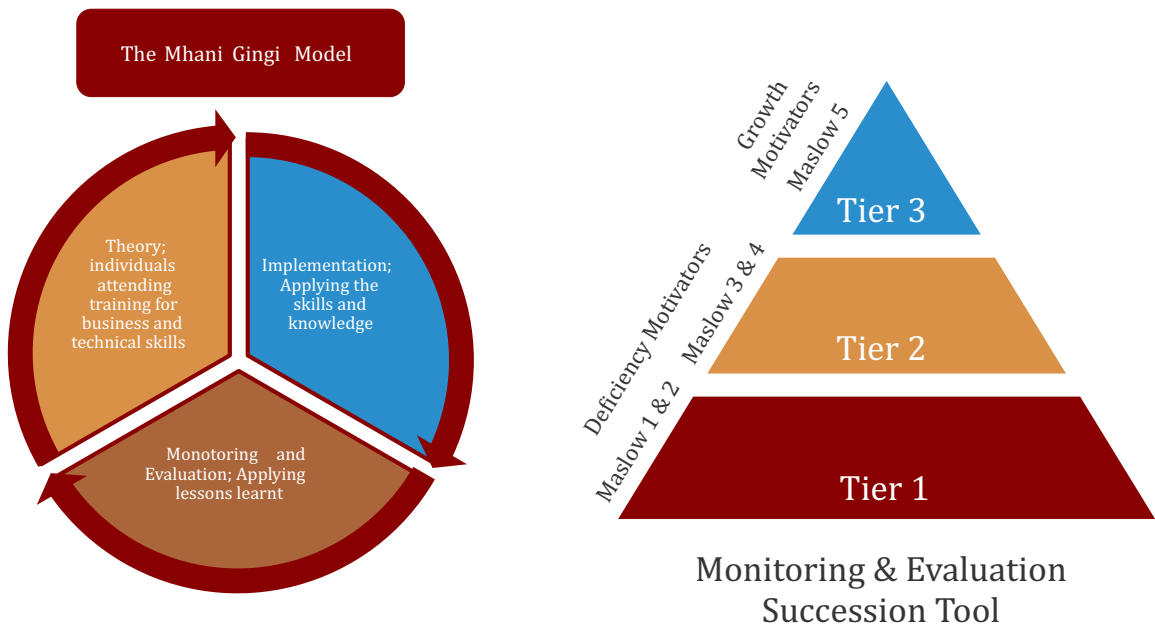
The Mhani Gingi Model

Theory; individuals attending training for business and technical skills

Implementation; Applying the skills and knowledge

Monotoring and Evaluation; Applying lessons learnt

Growth Motivators Maslow 5

Tier 3

Deficiency Motivators Maslow 3 & 4

Tier 2

Maslow 1 & 2

Tier 1

Monitoring & Evaluation Succession Tool